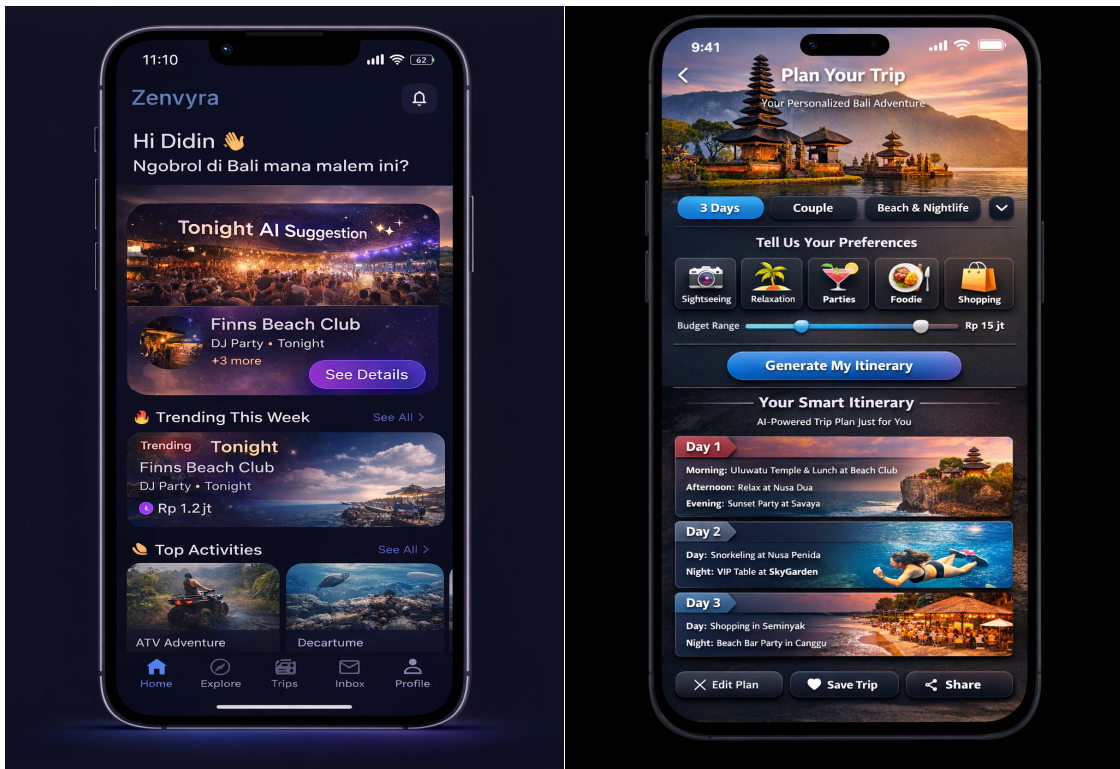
11:10

62

Zenvyra

Hi Didin 👋
Ngobrol di Bali mana malem ini?

Tonight AI Suggestion

Finns Beach Club
DJ Party • Tonight
+3 more

See Details

Trending This Week
See All

Trending Tonight
Finns Beach Club
DJ Party • Tonight
Rp 1.2 jt

Top Activities
See All

ATV Adventure

Decartume

Home
Explore
Trips
Inbox
Profile

9:41

Plan Your Trip
Your Personalized Bali Adventure

3 Days
Couple
Beach & Nightlife

Tell Us Your Preferences

Sightseeing
Relaxation
Parties
Foodie
Shopping

Budget Range
Rp 15 jt

Generate My Itinerary

Your Smart Itinerary
AI-Powered Trip Plan Just for You

Day 1
Morning: Uluwatu Temple & Lunch at Beach Club
Afternoon: Relax at Nusa Dua
Evening: Sunset Party at Savaya

Day 2
Day: Snorkeling at Nusa Penida
Night: VIP Table at SkyGarden

Day 3
Day: Shopping in Seminyak
Night: Beach Bar Party in Canggu

Edit Plan
Save Trip
Share